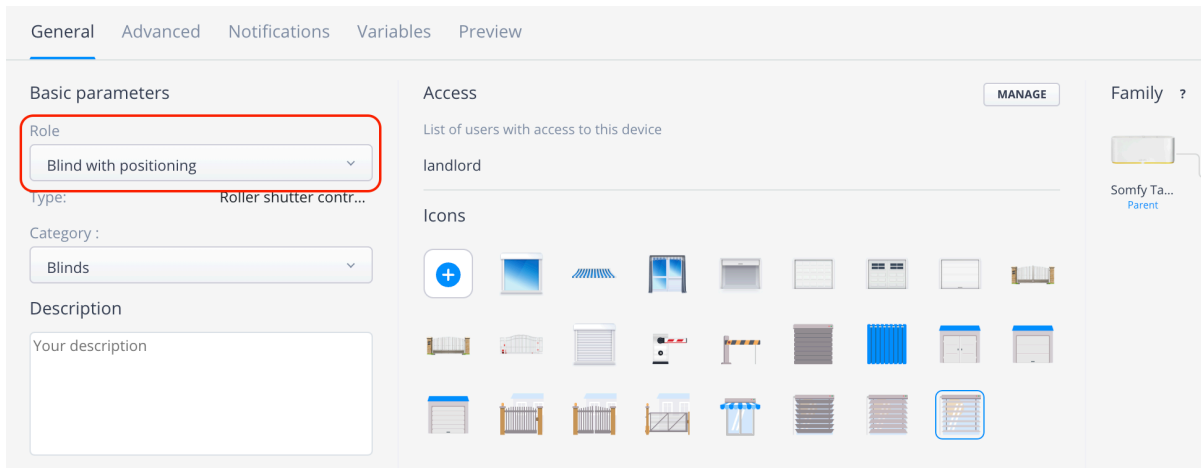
General Advanced Notifications Variables Preview

Basic parameters

Role

Blind with positioning

Type: Roller shutter contr...

Category :

Blinds

Description

Your description

Access

MANAGE

List of users with access to this device

landlord

Icons

Family ?

Somfy Ta...

Parent